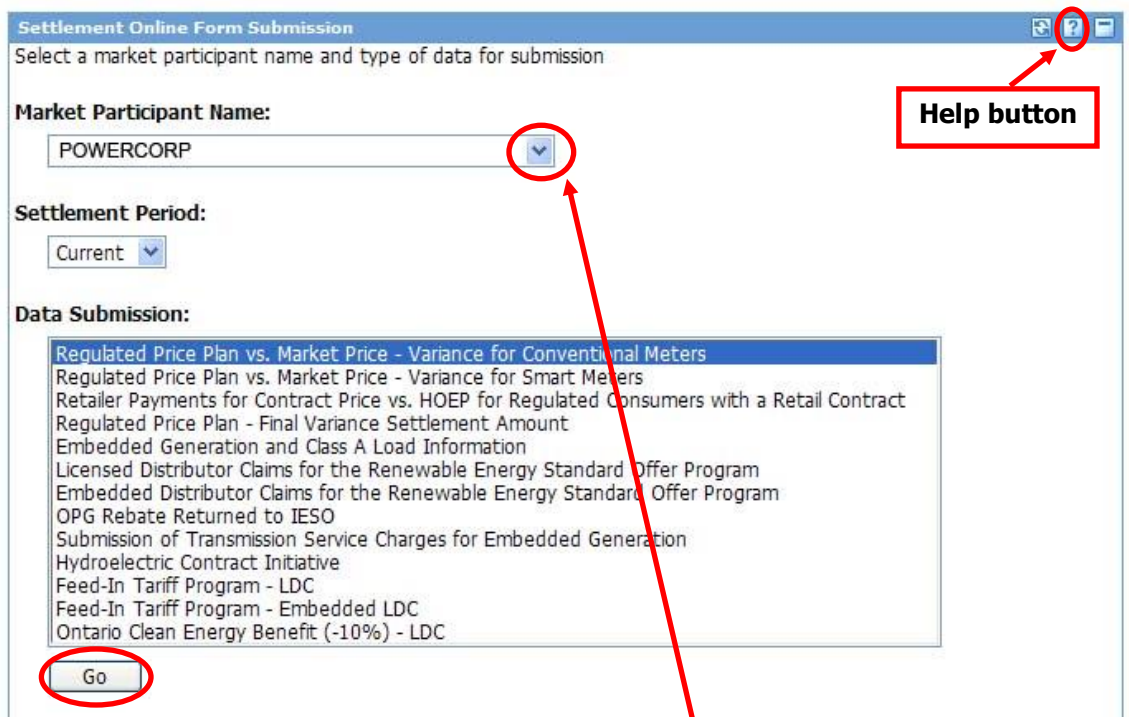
Settlement Online Form Submission

Select a market participant name and type of data for submission

Help button

Market Participant Name:

POWERCORP

Settlement Period:

Current

Data Submission:

Regulated Price Plan vs. Market Price - Variance for Conventional Meters
Regulated Price Plan vs. Market Price - Variance for Smart Meters
Retailer Payments for Contract Price vs. HOEP for Regulated Consumers with a Retail Contract
Regulated Price Plan - Final Variance Settlement Amount
Embedded Generation and Class A Load Information
Licensed Distributor Claims for the Renewable Energy Standard Offer Program
Embedded Distributor Claims for the Renewable Energy Standard Offer Program
OPG Rebate Returned to IESO
Submission of Transmission Service Charges for Embedded Generation
Hydroelectric Contract Initiative
Feed-In Tariff Program - LDC
Feed-In Tariff Program - Embedded LDC
Ontario Clean Energy Benefit (-10%) - LDC

Go